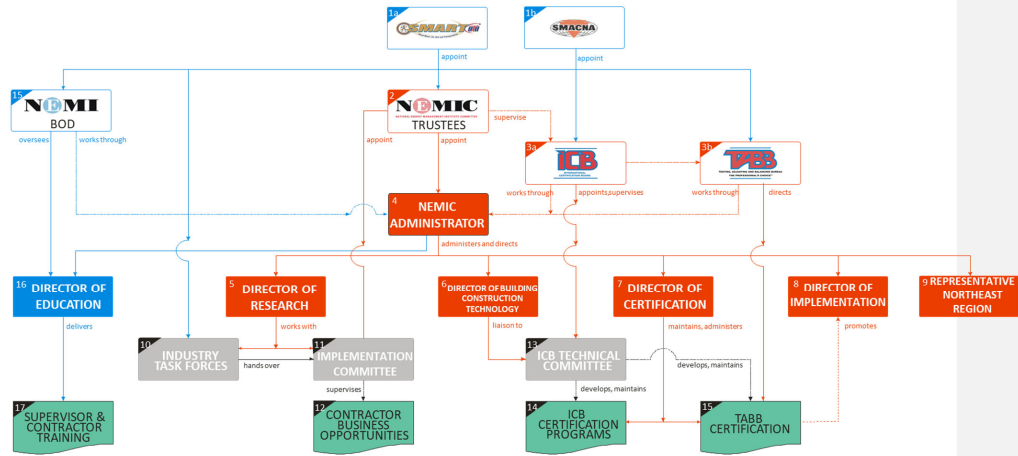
1a SMART

1b SMACNA

appoint

appoint

15 NEMI BOD

oversees

works through

2 NEMIC TRUSTEES

supervise

appoint

appoint

3a ICB

3b TABB

works through

appoints,supervises

works through

directs

4 NEMIC ADMINISTRATOR

administers and directs

16 DIRECTOR OF EDUCATION

5 DIRECTOR OF RESEARCH

6 DIRECTOR OF BUILDING CONSTRUCTION TECHNOLOGY

7 DIRECTOR OF CERTIFICATION

8 DIRECTOR OF IMPLEMENTATION

9 REPRESENTATIVE NORTHEAST REGION

delivers

works with

liaison to

maintains, administers

promotes

10 INDUSTRY TASK FORCES

hands over

11 IMPLEMENTATION COMMITTEE

13 ICB TECHNICAL COMMITTEE

develops, maintains

supervises

develops, maintains

17 SUPERVISOR & CONTRACTOR TRAINING

12 CONTRACTOR BUSINESS OPPORTUNITIES

14 ICB CERTIFICATION PROGRAMS

15 TABB CERTIFICATION